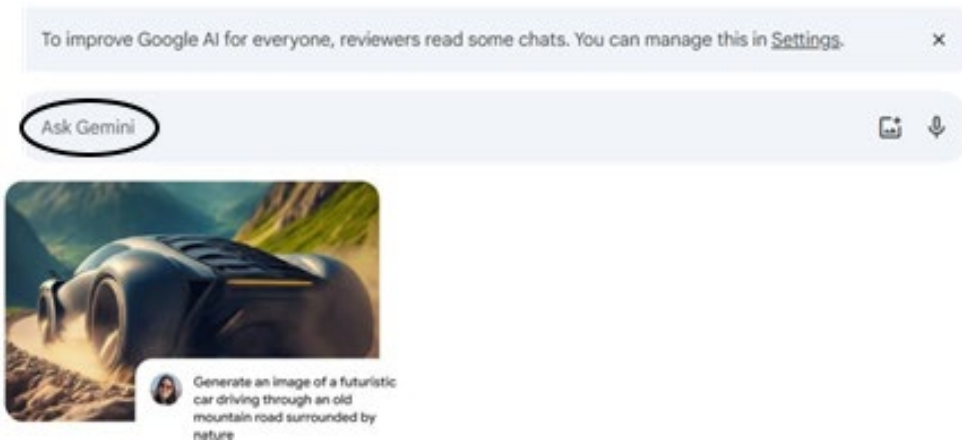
To improve Google AI for everyone, reviewers read some chats. You can manage this in Settings.

×

Ask Gemini

Generate an image of a futuristic car driving through an old mountain road surrounded by nature